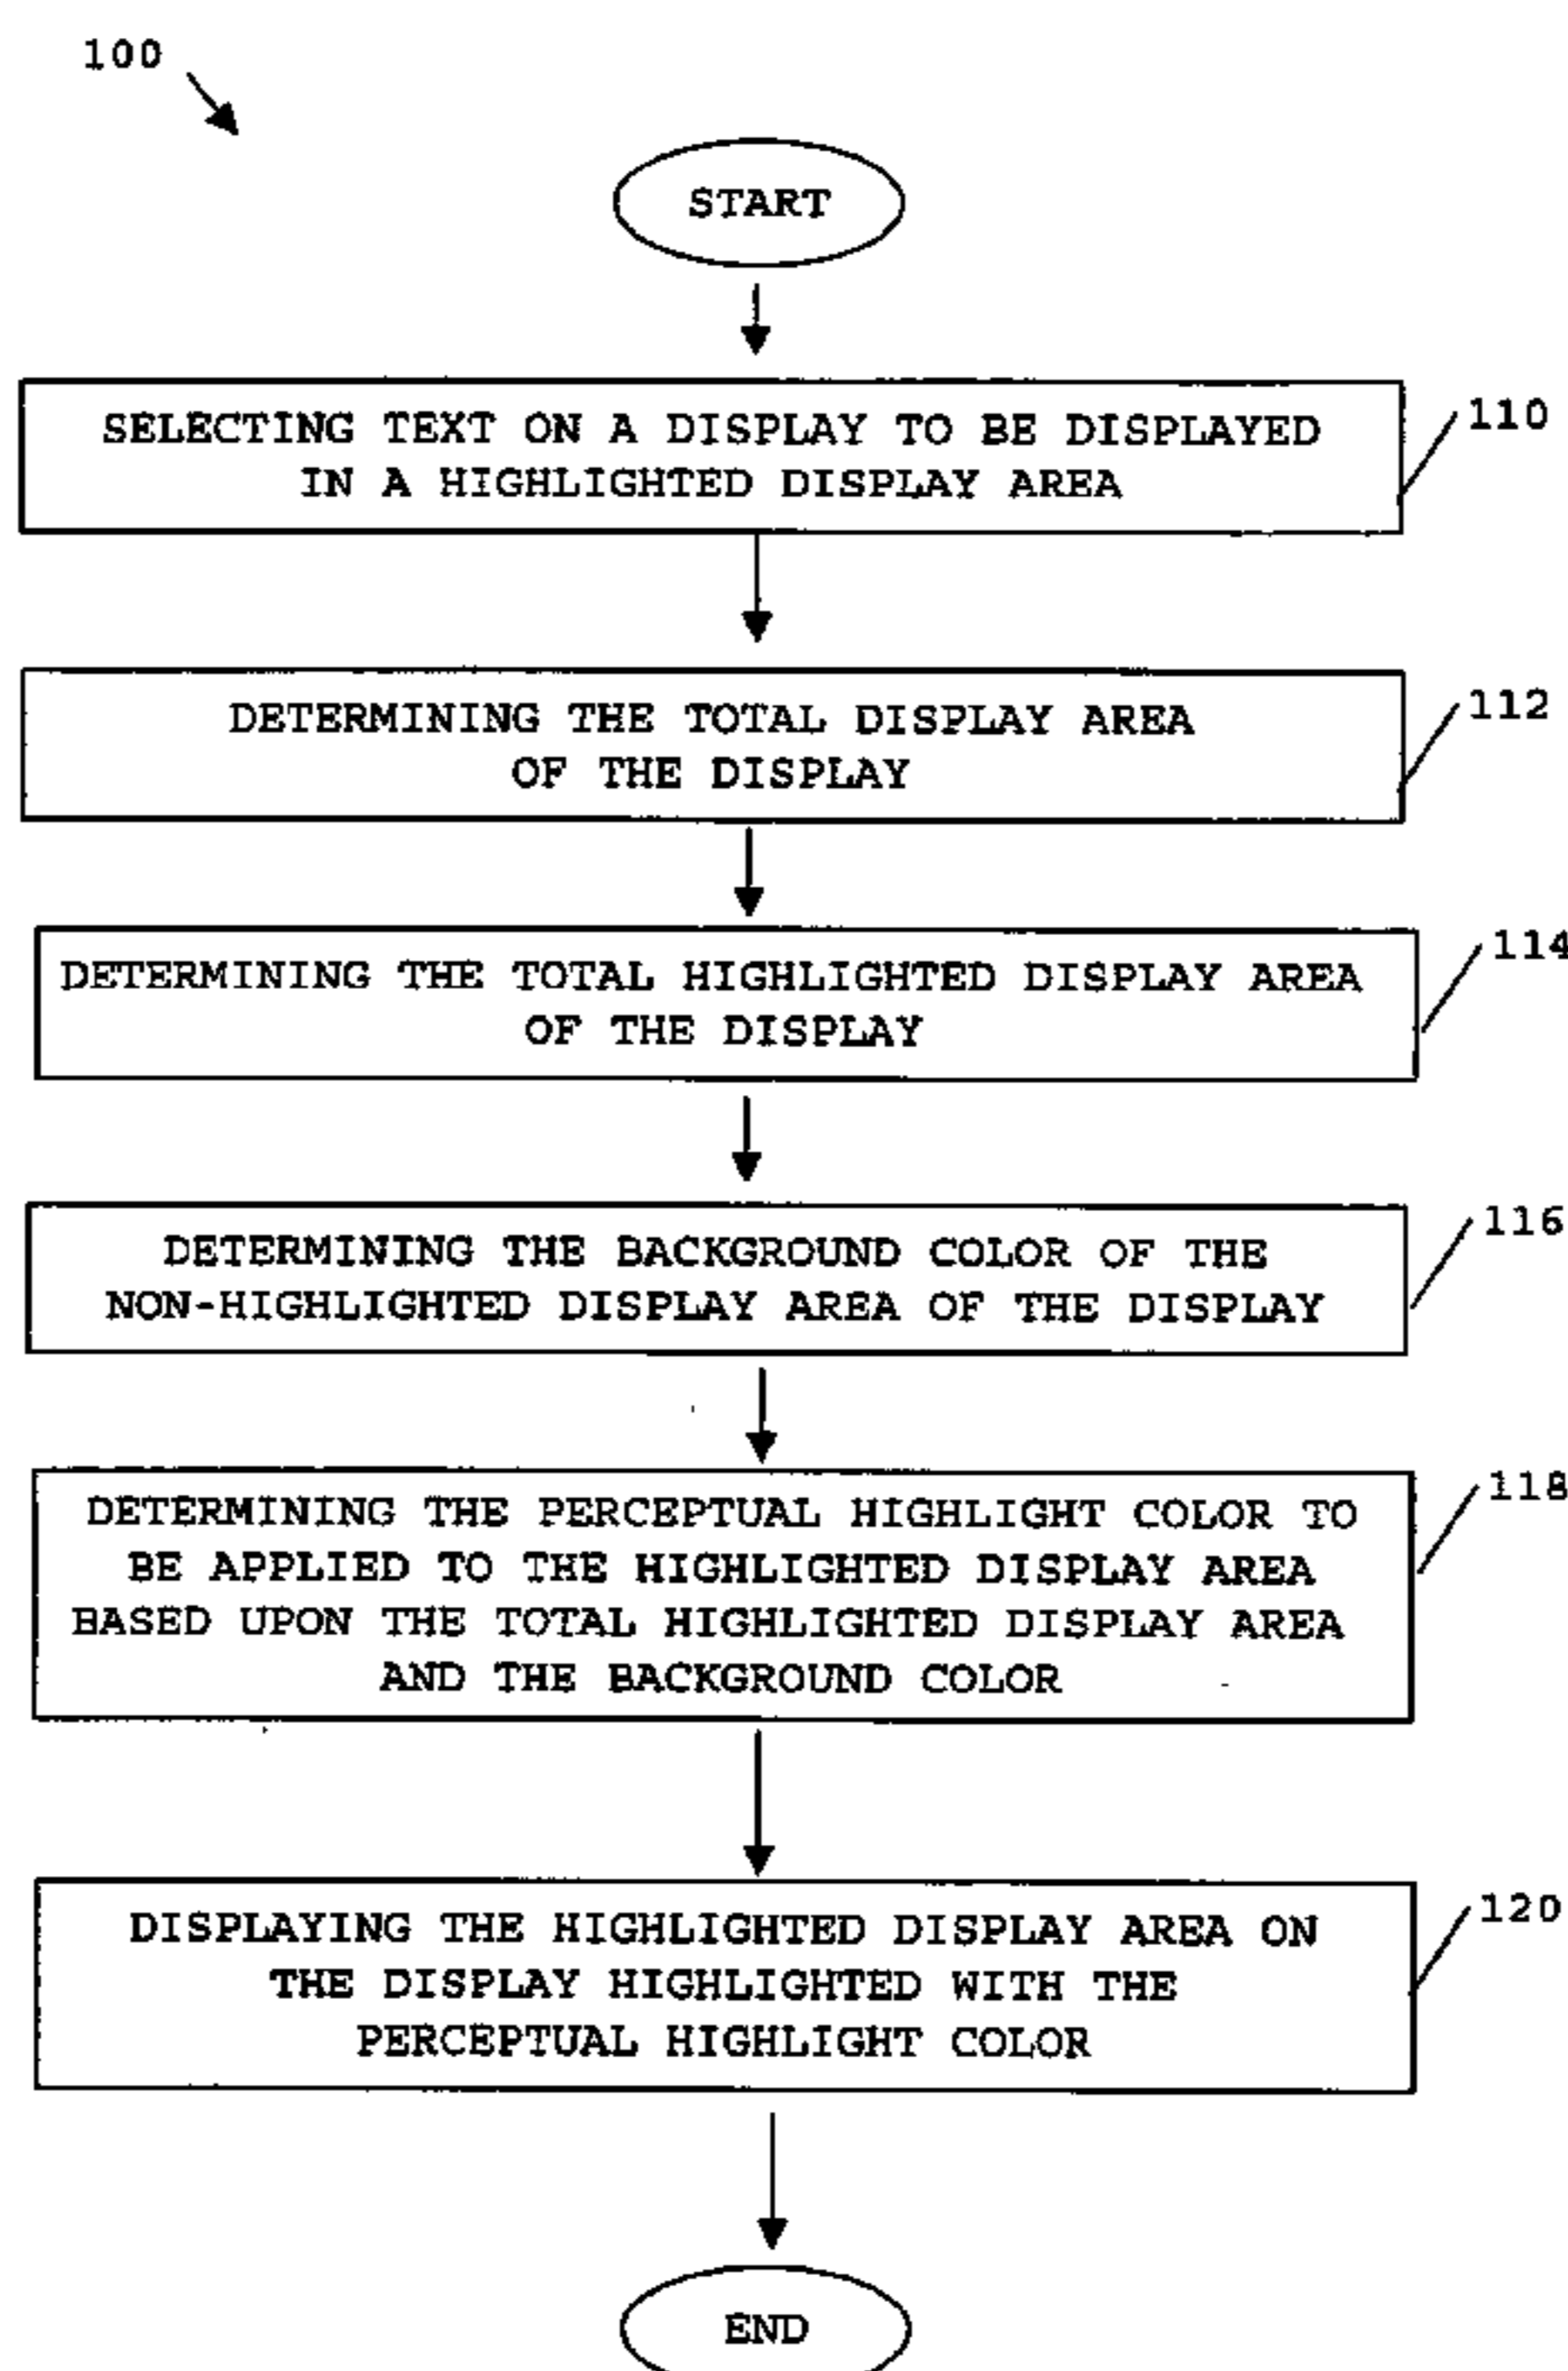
100

START

SELECTING TEXT ON A DISPLAY TO BE DISPLAYED IN A HIGHLIGHTED DISPLAY AREA

110

DETERMINING THE TOTAL DISPLAY AREA OF THE DISPLAY

112

DETERMINING THE TOTAL HIGHLIGHTED DISPLAY AREA OF THE DISPLAY

114

DETERMINING THE BACKGROUND COLOR OF THE NON-HIGHLIGHTED DISPLAY AREA OF THE DISPLAY

116

DETERMINING THE PERCEPTUAL HIGHLIGHT COLOR TO BE APPLIED TO THE HIGHLIGHTED DISPLAY AREA BASED UPON THE TOTAL HIGHLIGHTED DISPLAY AREA AND THE BACKGROUND COLOR

118

DISPLAYING THE HIGHLIGHTED DISPLAY AREA ON THE DISPLAY HIGHLIGHTED WITH THE PERCEPTUAL HIGHLIGHT COLOR

120

END